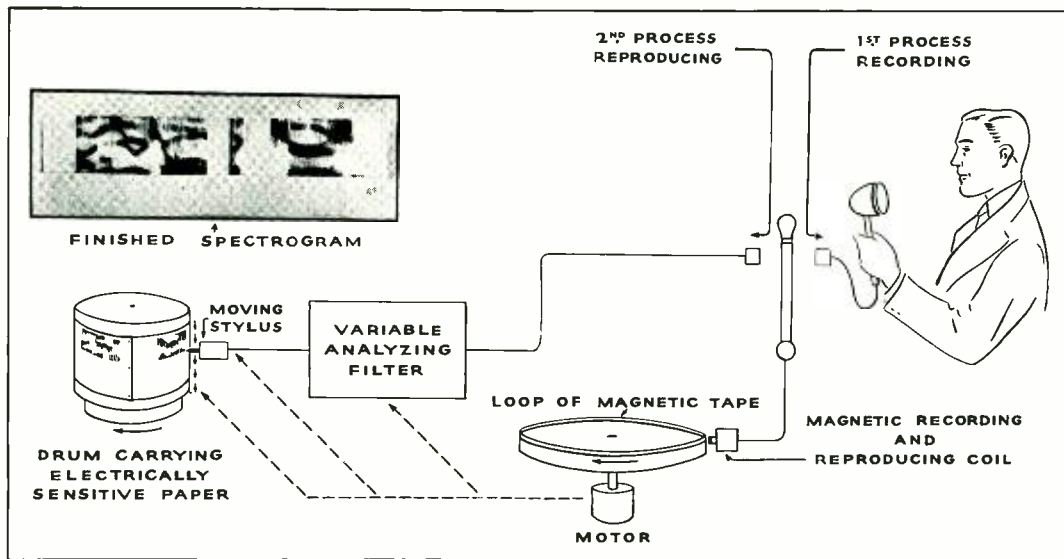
2$^{ND}$ PROCESS REPRODUCING

1$^{ST}$ PROCESS RECORDING

FINISHED SPECTROGRAM

MOVING STYLUS

VARIABLE ANALYZING FILTER

LOOP OF MAGNETIC TAPE

MAGNETIC RECORDING AND REPRODUCING COIL

DRUM CARRYING ELECTRICALLY SENSITIVE PAPER

MOTOR